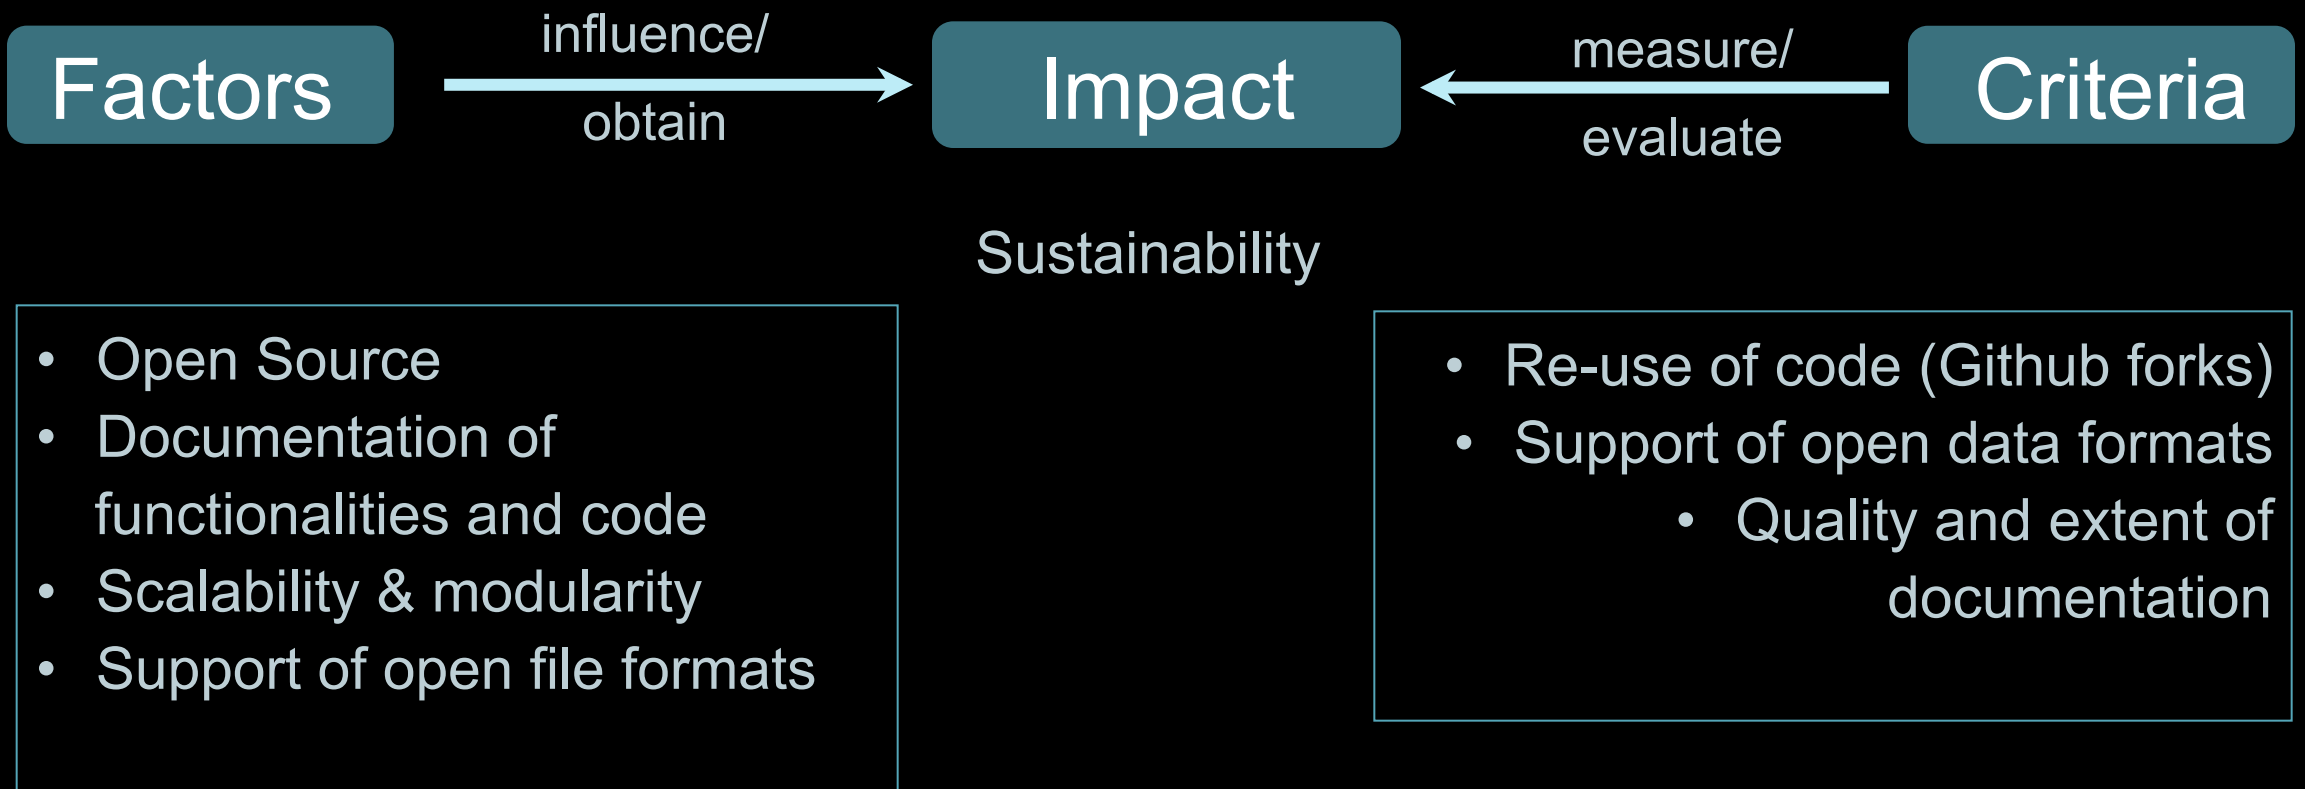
Factors

influence/

obtain

Impact

measure/

evaluate

Criteria

Sustainability

- Open Source
- Documentation of functionalities and code
- Scalability & modularity
- Support of open file formats

- Re-use of code (Github forks)
- Support of open data formats
- Quality and extent of documentation